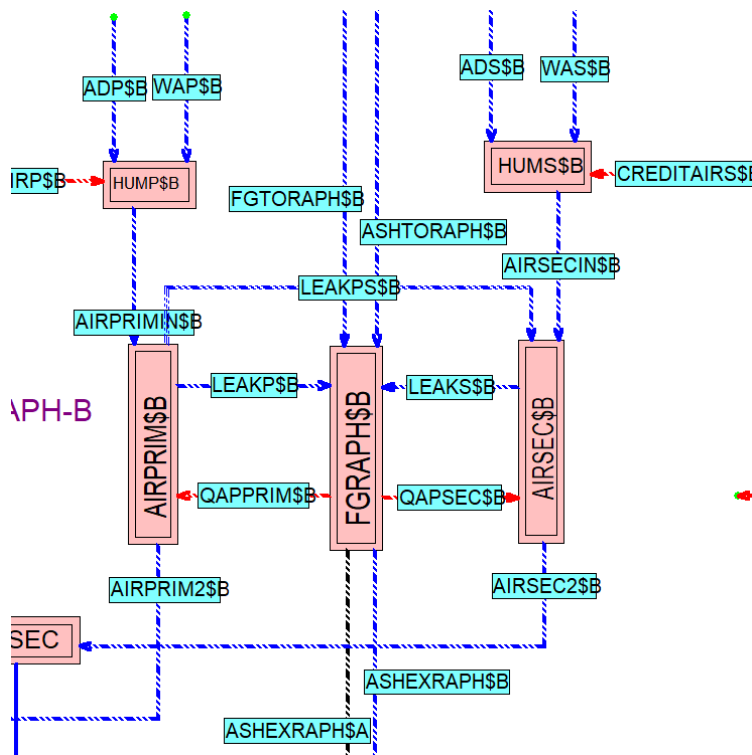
ADP$B
WAP$B
ADS$B
WAS$B
IRP$B
HUMP$B
HUMS$B
CREDITAIRS$E
FGTORAPH$B
ASHTORAPH$B
AIRSECIN$B
LEAKPS$B
AIRPRIMIN$B
APH-B
AIRPRIM$B
LEAKP$B
FGRAPH$B
LEAKS$B
AIRSEC$B
QAPPRIM$B
QAPSEC$B
AIRPRIM2$B
AIRSEC2$B
SEC
ASHEXRAPH$B
ASHEXRAPH$A